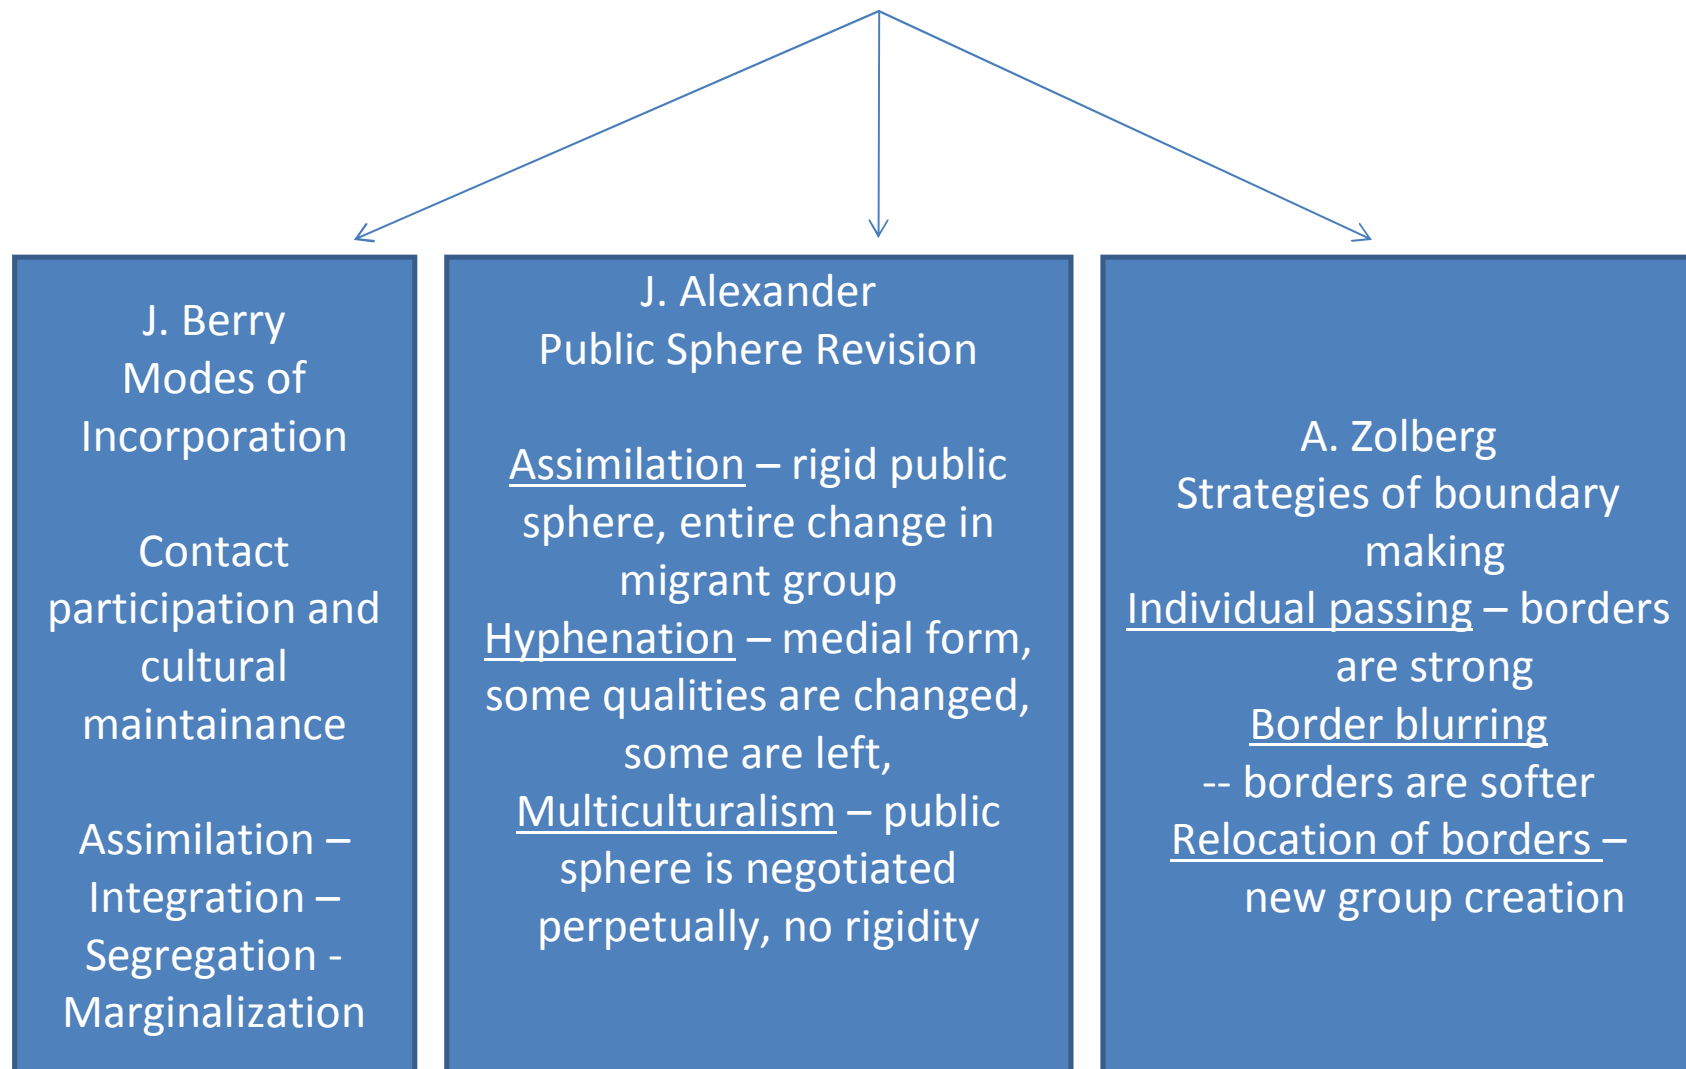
J. Berry
Modes of Incorporation

Contact participation and cultural maintainance

Assimilation – Integration – Segregation - Marginalization

J. Alexander
Public Sphere Revision

Assimilation – rigid public sphere, entire change in migrant group
Hyphenation – medial form, some qualities are changed, some are left,
Multiculturalism – public sphere is negotiated perpetually, no rigidity

A. Zolberg
Strategies of boundary making
Individual passing – borders are strong
Border blurring
-- borders are softer
Relocation of borders – new group creation